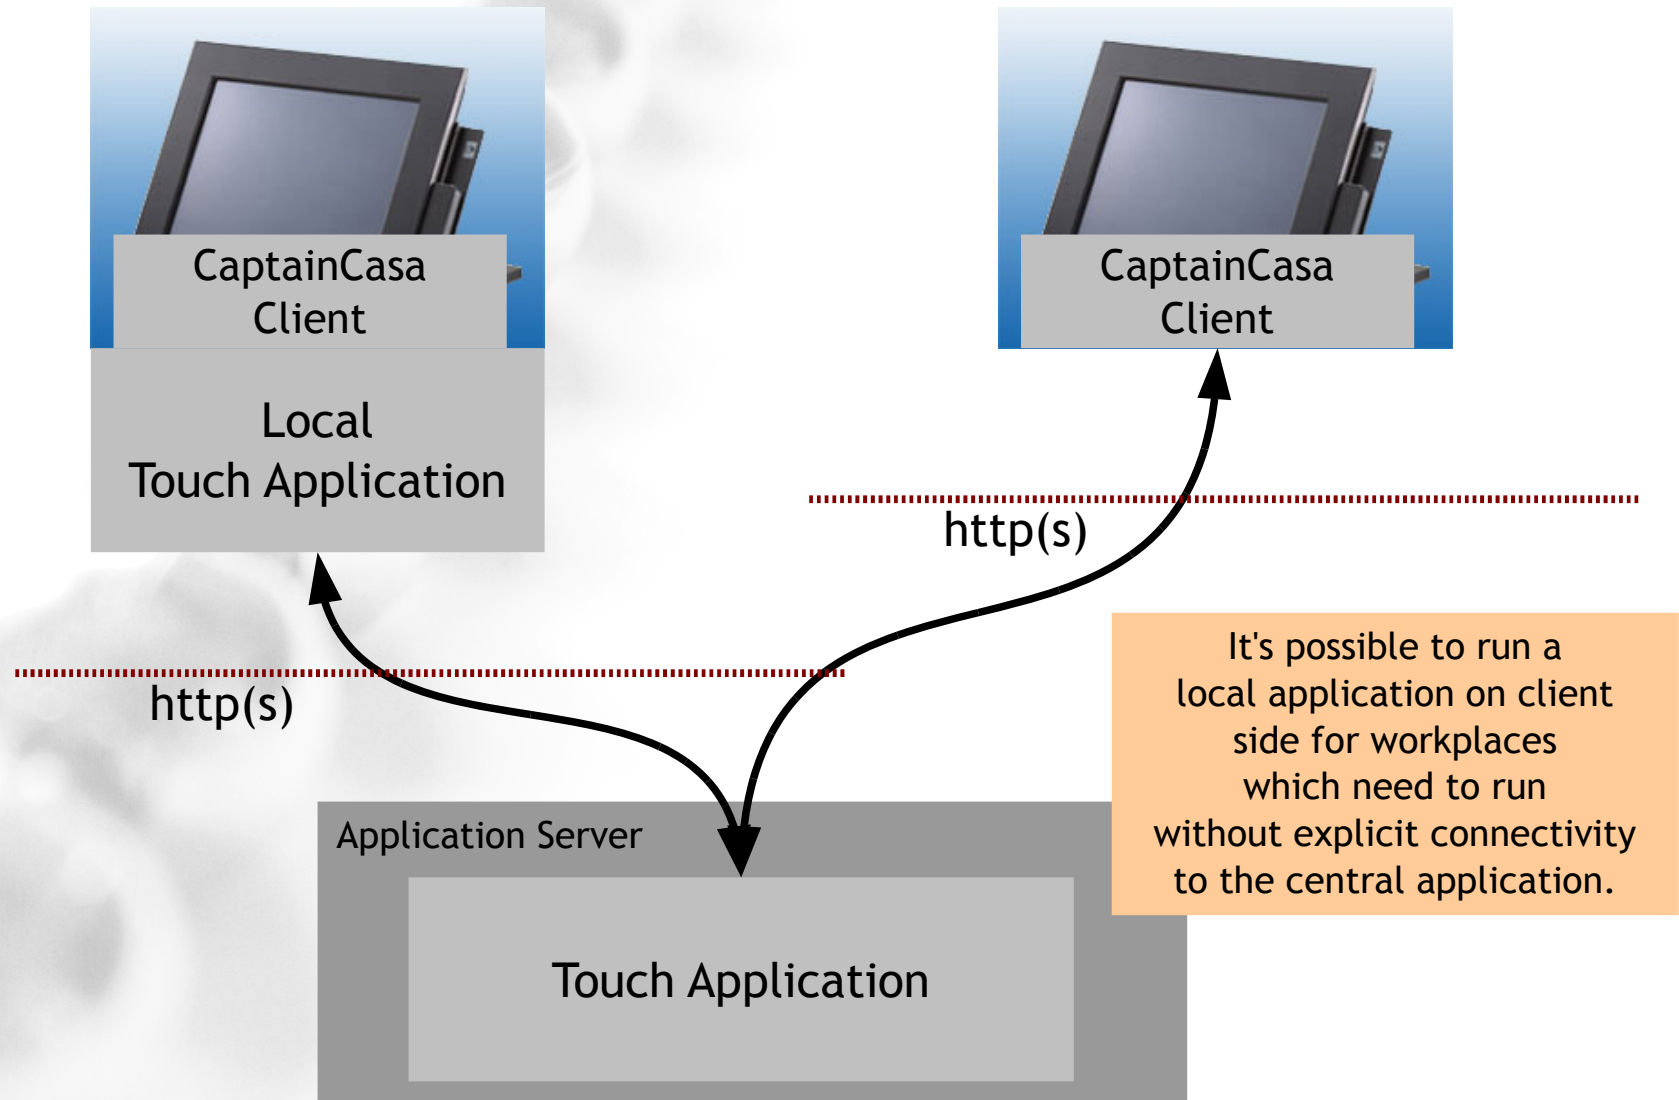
CaptainCasa Client

Local Touch Application

CaptainCasa Client

http(s)

http(s)

It's possible to run a local application on client side for workplaces which need to run without explicit connectivity to the central application.

Application Server

Touch Application